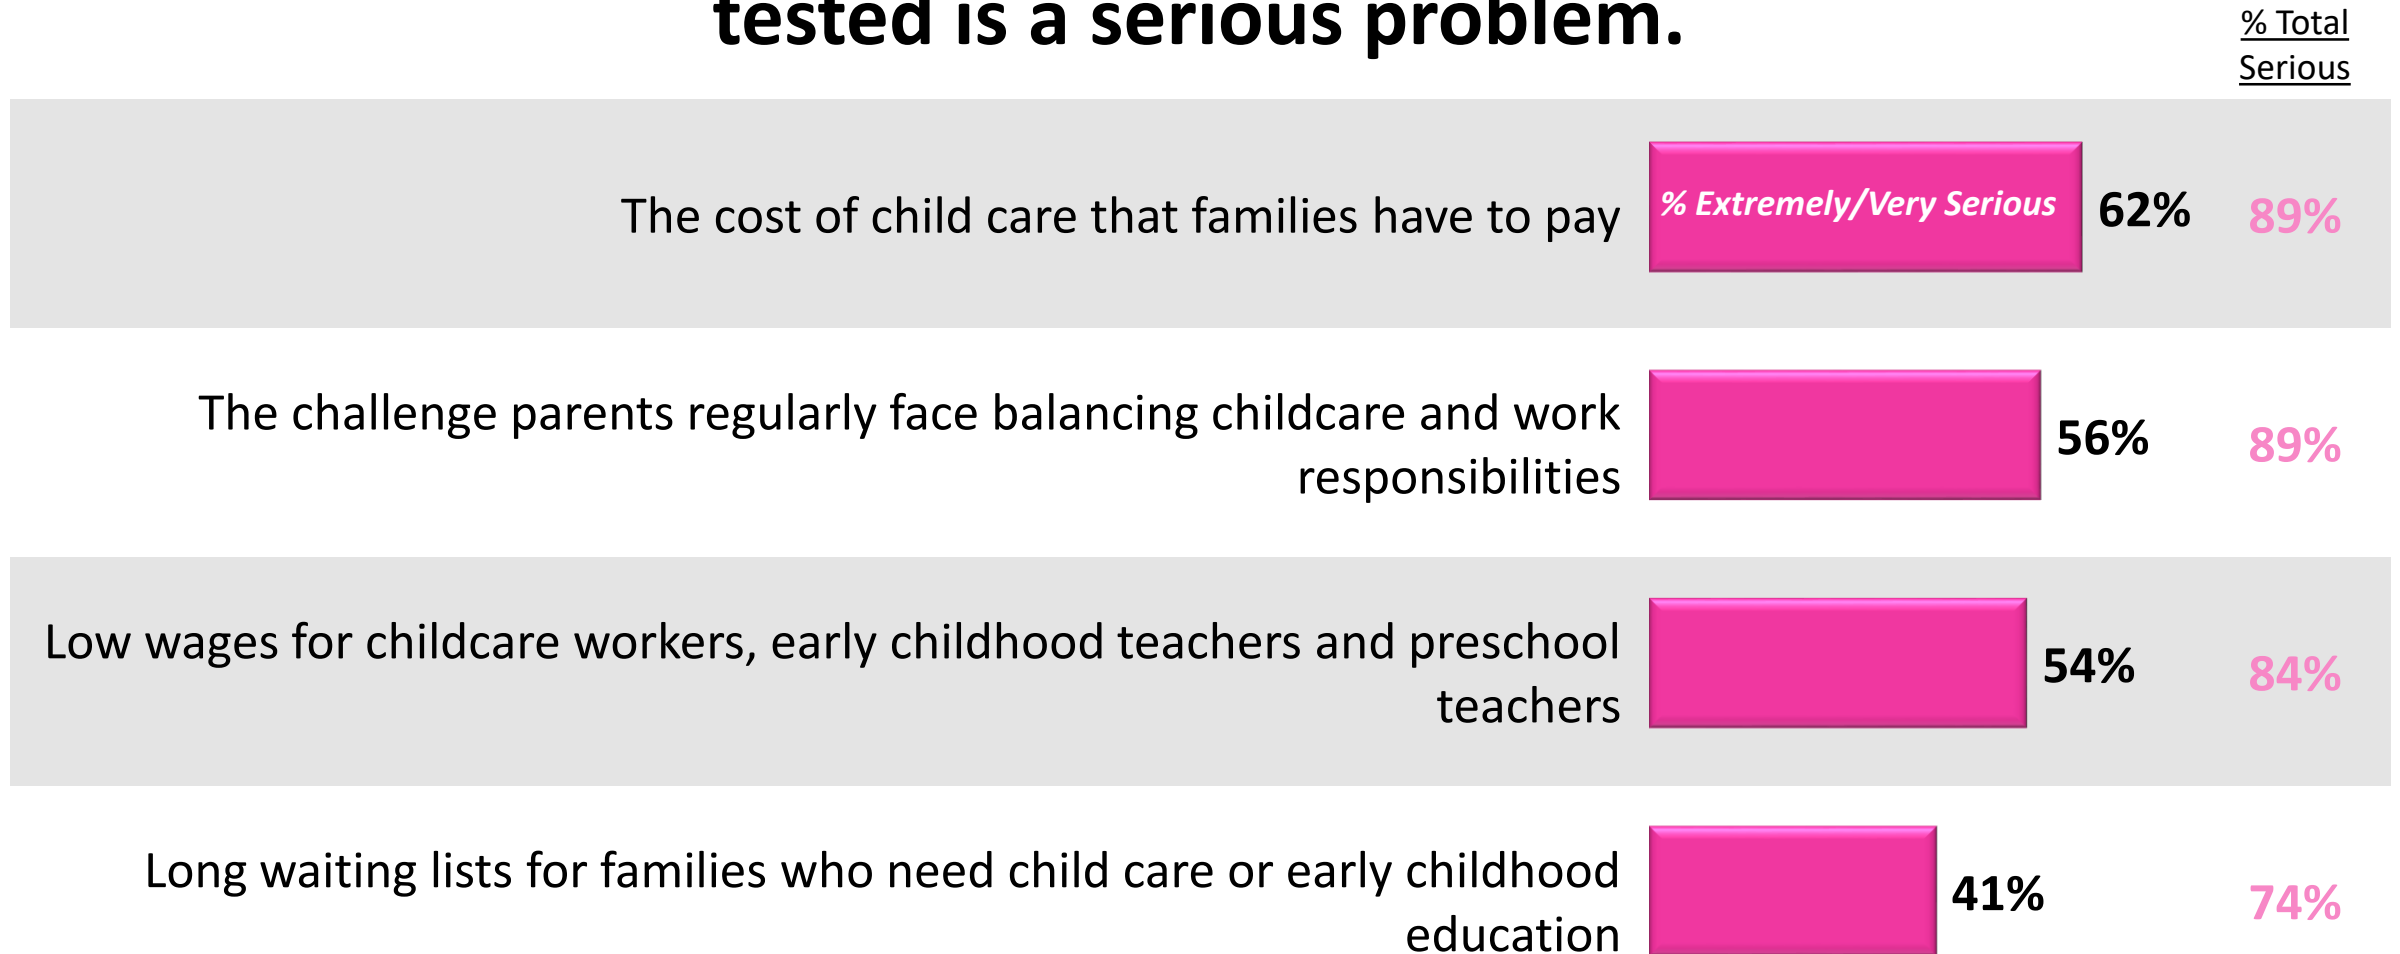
tested is a serious problem.

% Total Serious

| | | | |
|---|---|---|---|
| The cost of child care that families have to pay | % Extremely/Very Serious | 62% | 89% |
| The challenge parents regularly face balancing childcare and work responsibilities | | 56% | 89% |
| Low wages for childcare workers, early childhood teachers and preschool teachers | | 54% | 84% |
| Long waiting lists for families who need child care or early childhood education | | 41% | 74% |